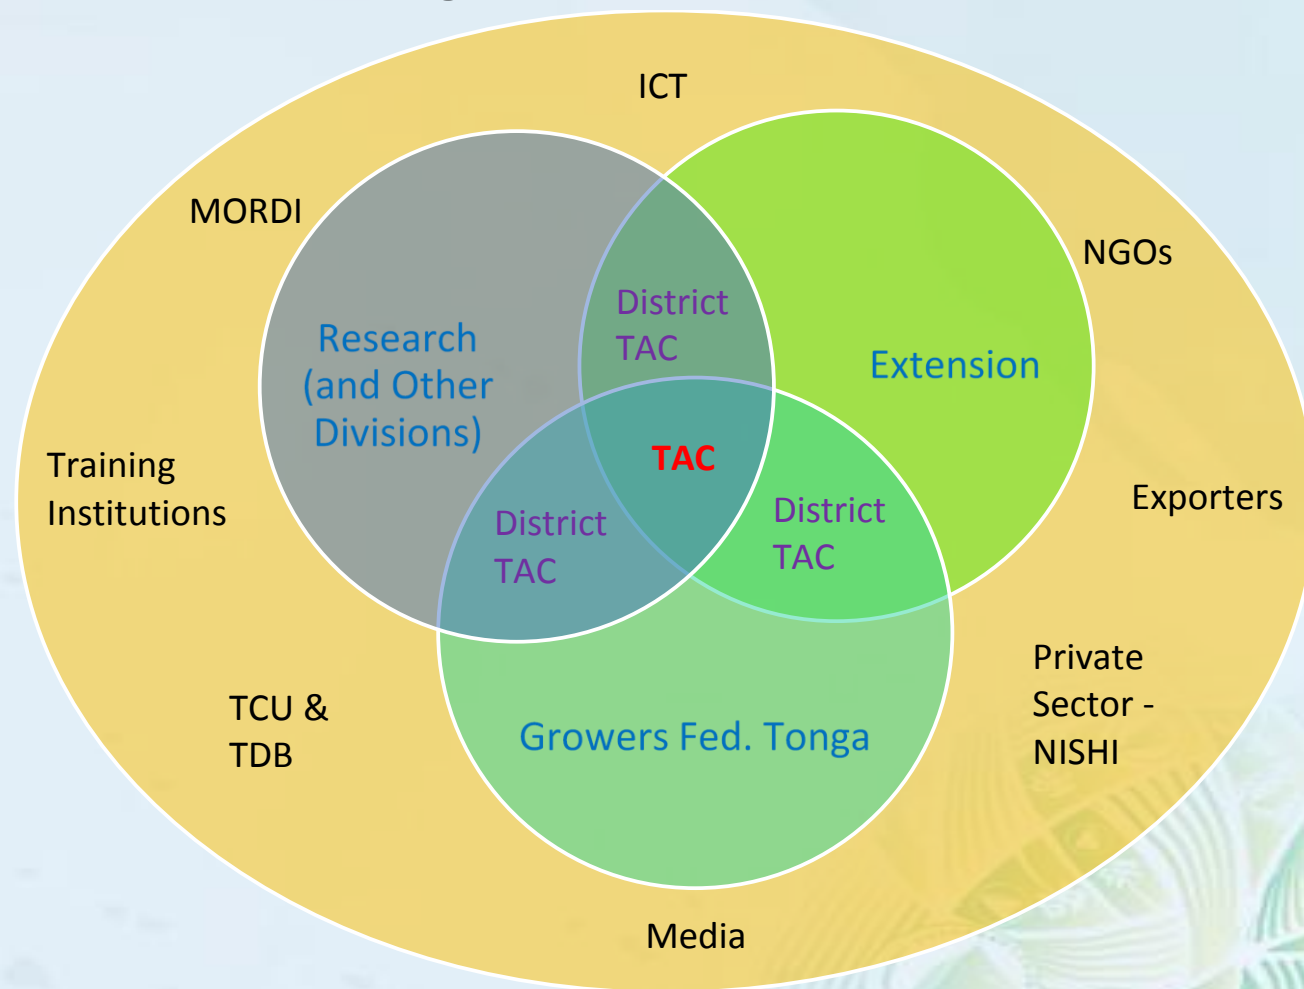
ICT

MORDI

NGOs

Research (and Other Divisions)

District TAC

Extension

TAC

Training Institutions

District TAC

District TAC

Exporters

Private Sector - NISHI

TCU & TDB

Growers Fed. Tonga

Media